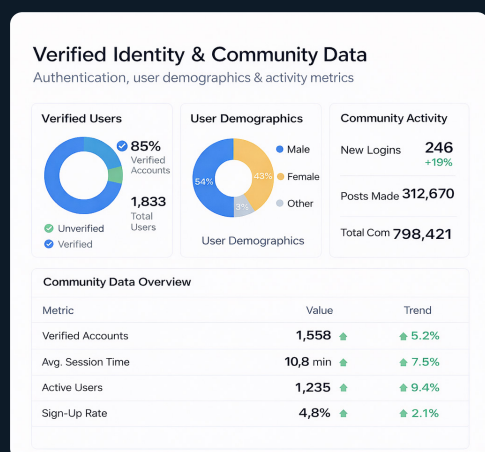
Verified Identity & Community Data

Authentication, user demographics & activity metrics

Verified Users

85%
Verified Accounts

1,833
Total Users

Unverified
Verified

User Demographics

54%
43%
3%

Male
Female
Other

User Demographics

Community Activity

New Logins 246
+19%

Posts Made 312,670

Total Com 798,421

Community Data Overview

| Metric | Value | Trend |
|---|---|---|
| Verified Accounts | 1,558 | 5.2% |
| Avg. Session Time | 10,8 min | 7.5% |
| Active Users | 1,235 | 9.4% |
| Sign-Up Rate | 4,8% | 2.1% |